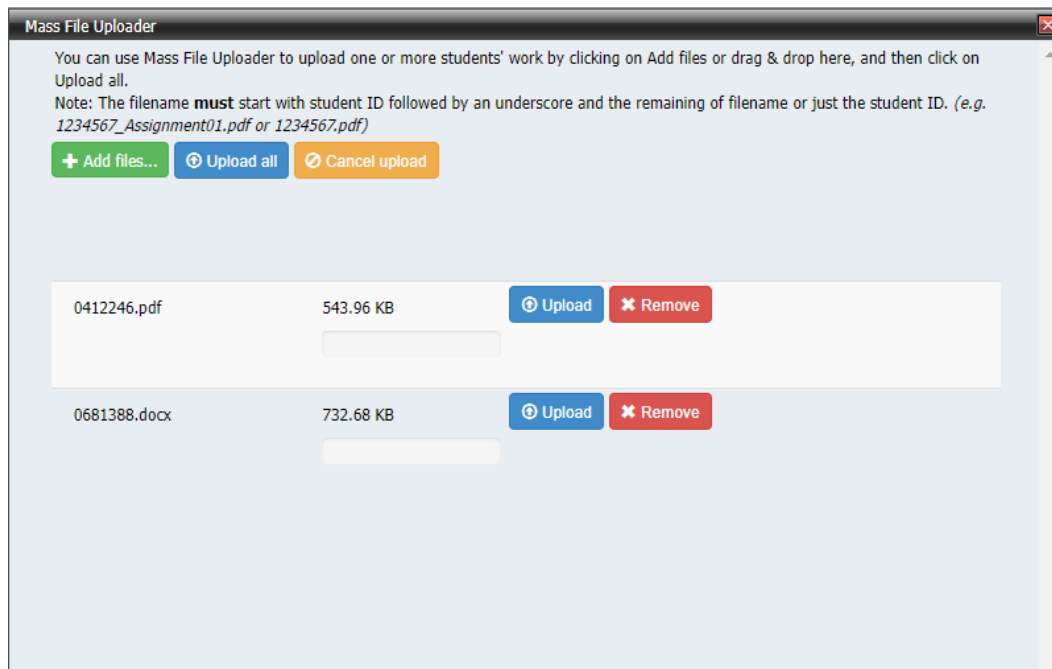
Mass File Uploader

You can use Mass File Uploader to upload one or more students' work by clicking on Add files or drag & drop here, and then click on Upload all.
Note: The filename **must** start with student ID followed by an underscore and the remaining of filename or just the student ID. *(e.g. 1234567_Assignment01.pdf or 1234567.pdf)*

+ Add files... Upload all Cancel upload

| | | | |
|---|---|---|---|
| 0412246.pdf | 543.96 KB | Upload | Remove |
| 0681388.docx | 732.68 KB | Upload | Remove |